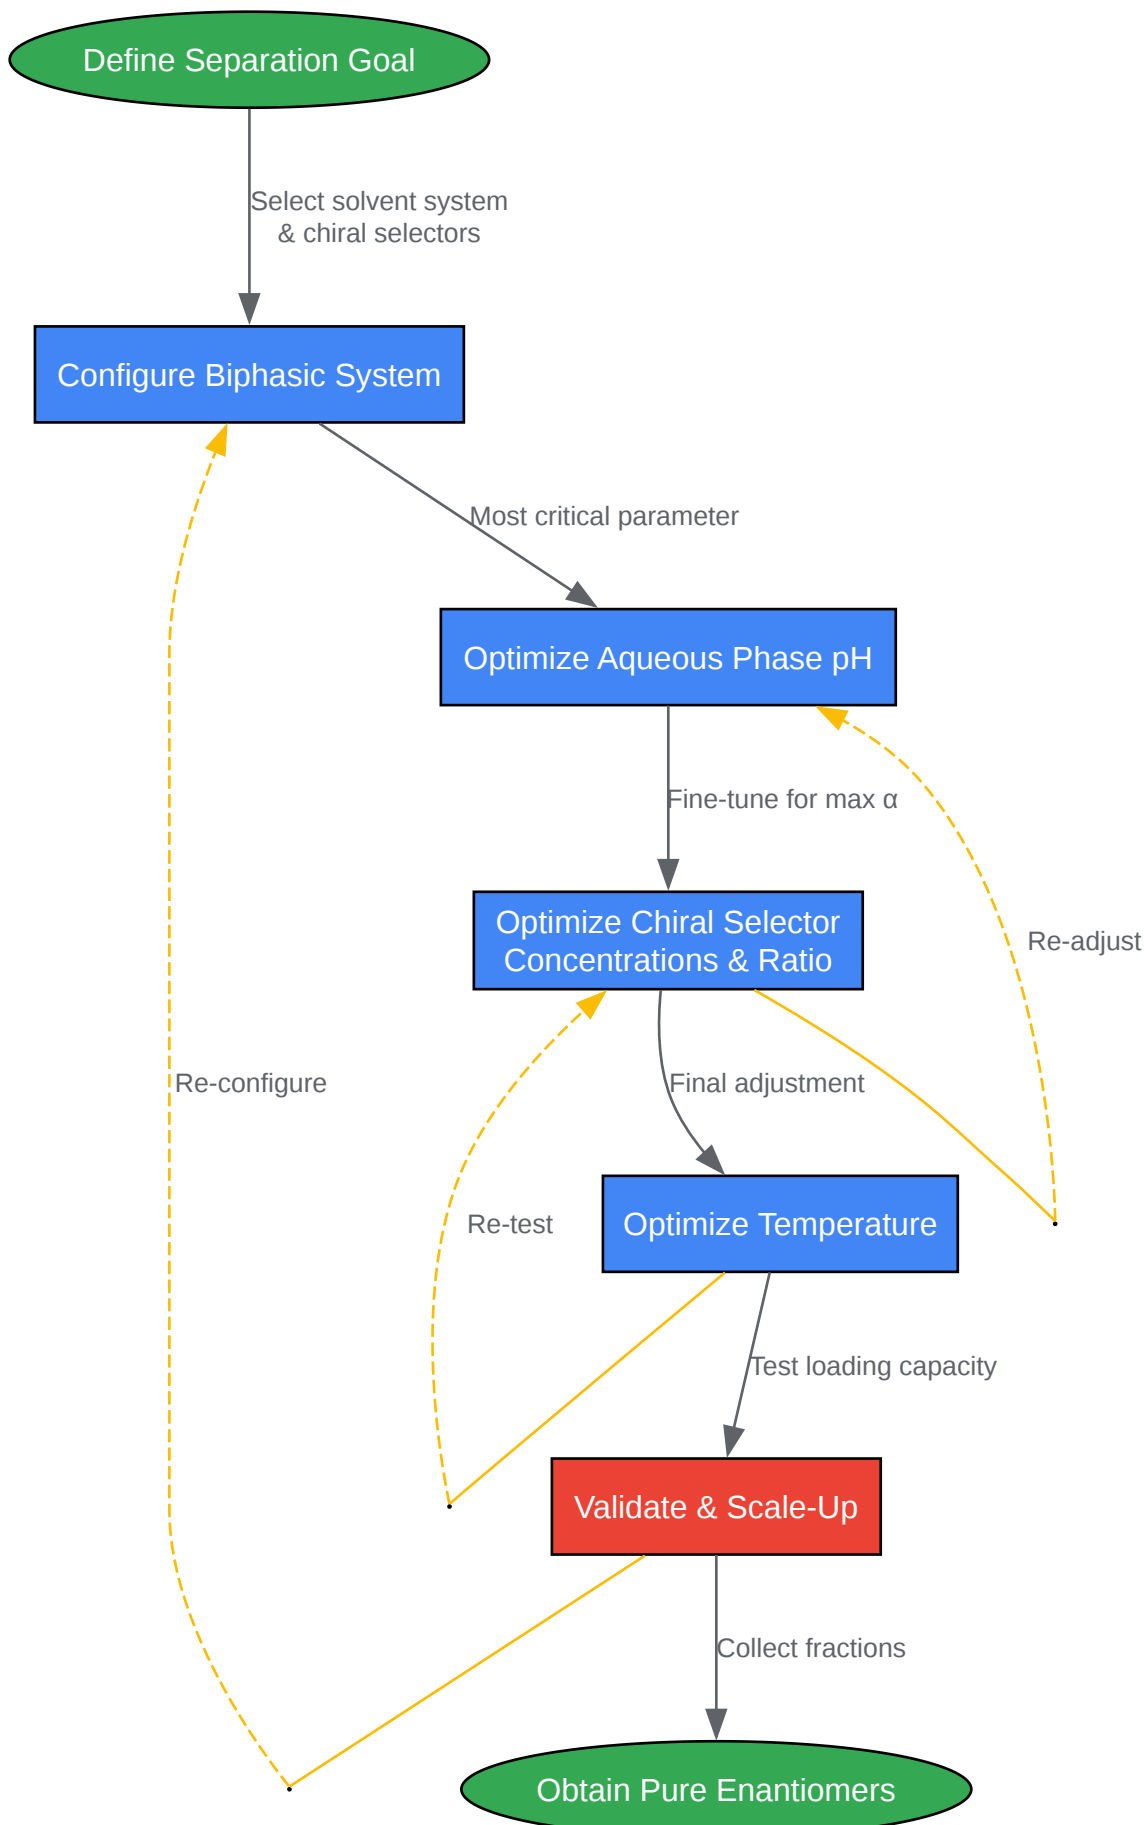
Define Separation Goal

Select solvent system & chiral selectors

Configure Biphasic System

Most critical parameter

Optimize Aqueous Phase pH

Fine-tune for max α

Optimize Chiral Selector Concentrations & Ratio

Re-adjust

Re-configure

Final adjustment

Re-test

Optimize Temperature

Test loading capacity

Validate & Scale-Up

Collect fractions

Obtain Pure Enantiomers